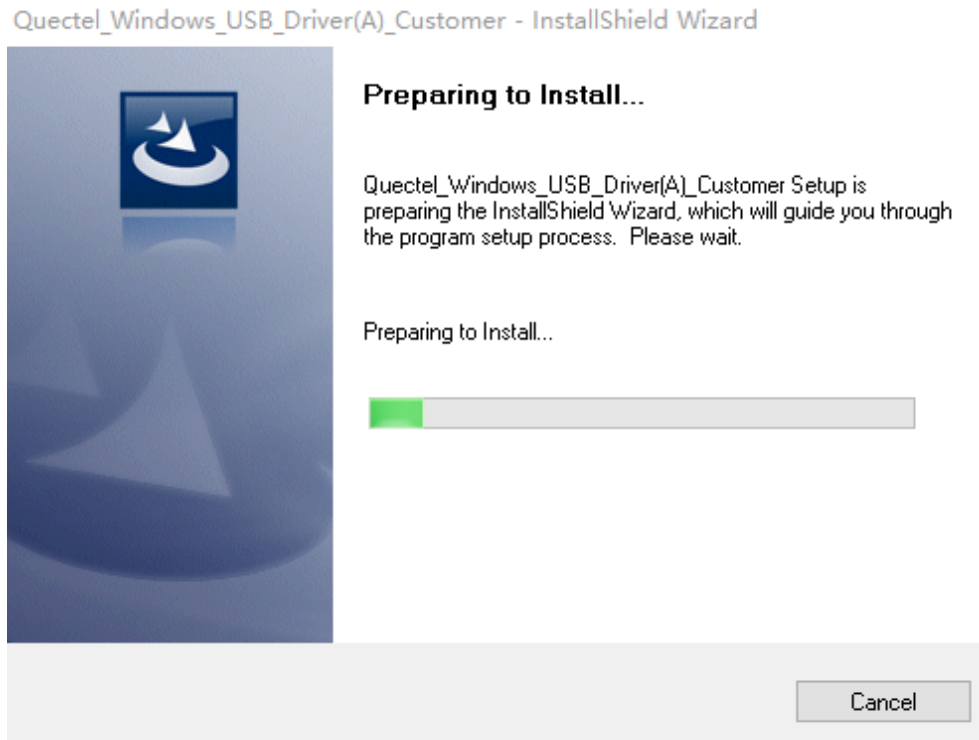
Quectel_Windows_USB_Driver(A)_Customer - InstallShield Wizard

Preparing to Install...

Quectel_Windows_USB_Driver(A)_Customer Setup is preparing the InstallShield Wizard, which will guide you through the program setup process. Please wait.

Preparing to Install...

Cancel